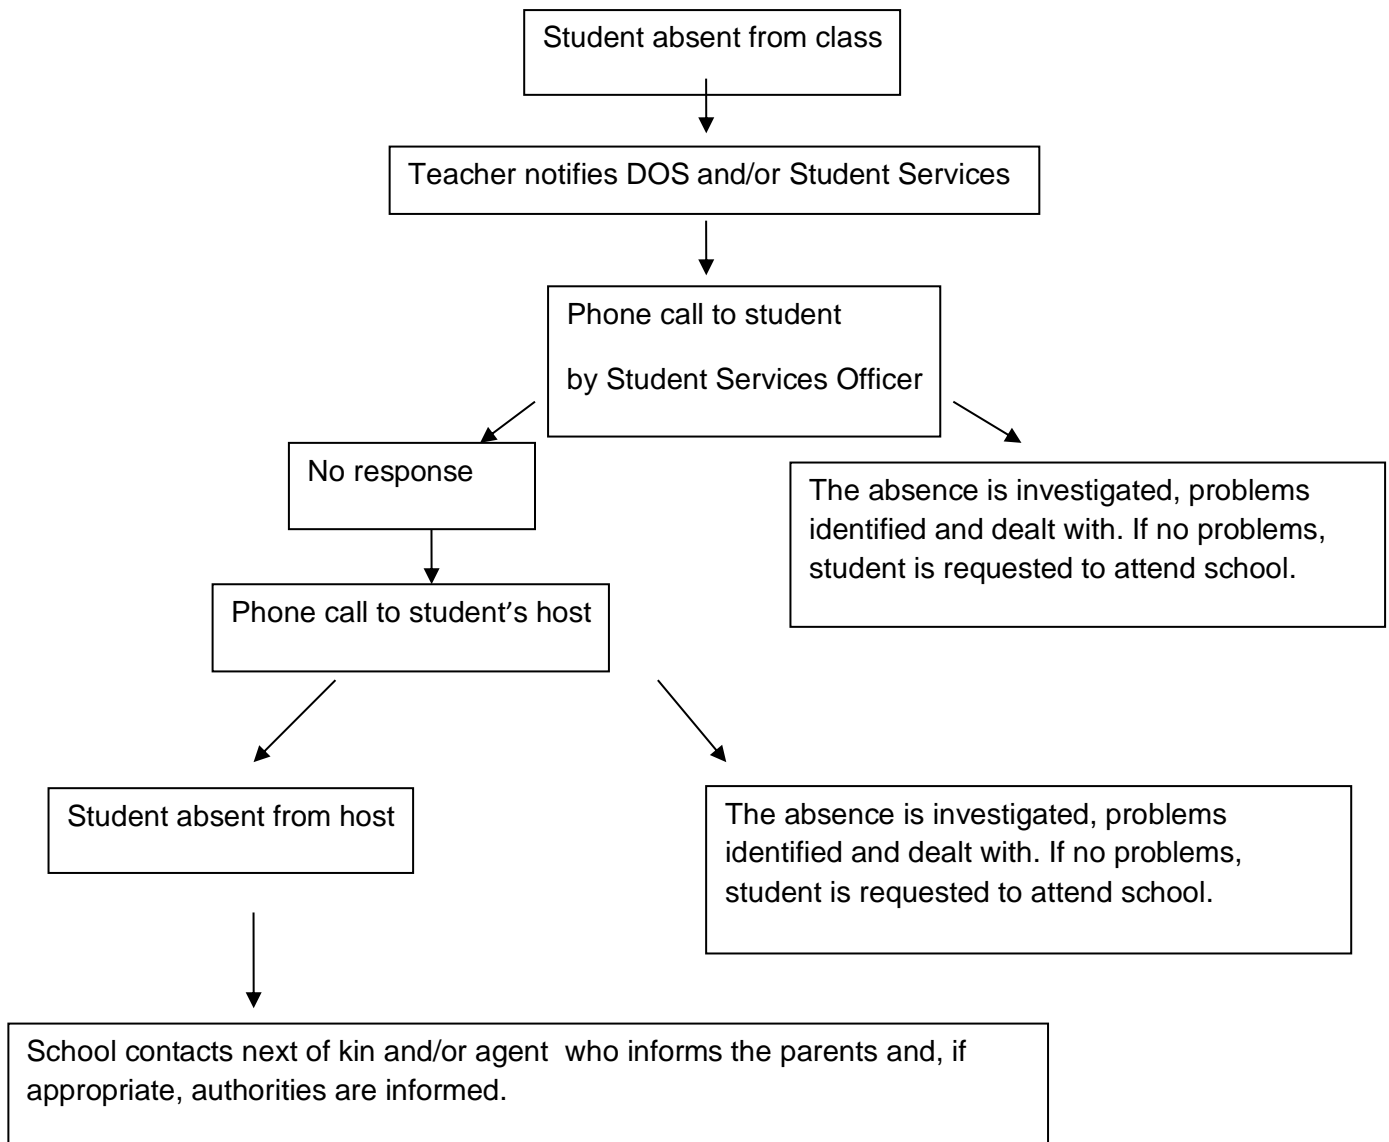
Student absent from class

Teacher notifies DOS and/or Student Services

Phone call to student

by Student Services Officer

No response

The absence is investigated, problems identified and dealt with. If no problems, student is requested to attend school.

Phone call to student's host

Student absent from host

The absence is investigated, problems identified and dealt with. If no problems, student is requested to attend school.

School contacts next of kin and/or agent who informs the parents and, if appropriate, authorities are informed.